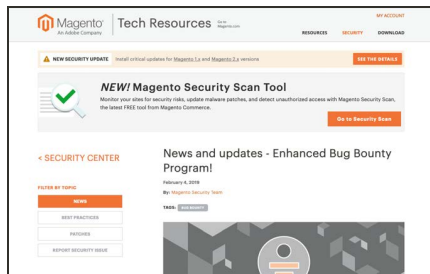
Magento
An Adobe Company

Tech Resources

Go to Magento.com

MY ACCOUNT

RESOURCES

SECURITY

DOWNLOAD

NEW SECURITY UPDATE Install critical updates for Magento 1.x and Magento 2.x versions

SEE THE DETAILS

NEW! Magento Security Scan Tool

Monitor your sites for security risks, update malware patches, and detect unauthorized access with Magento Security Scan, the latest FREE tool from Magento Commerce.

Go to Security Scan

< SECURITY CENTER

FILTER BY TOPIC

NEWS

BEST PRACTICES

PATCHES

REPORT SECURITY ISSUE

News and updates - Enhanced Bug Bounty Program!

February 4, 2019

By: Magento Security Team

TAGS: BUG BOUNTY